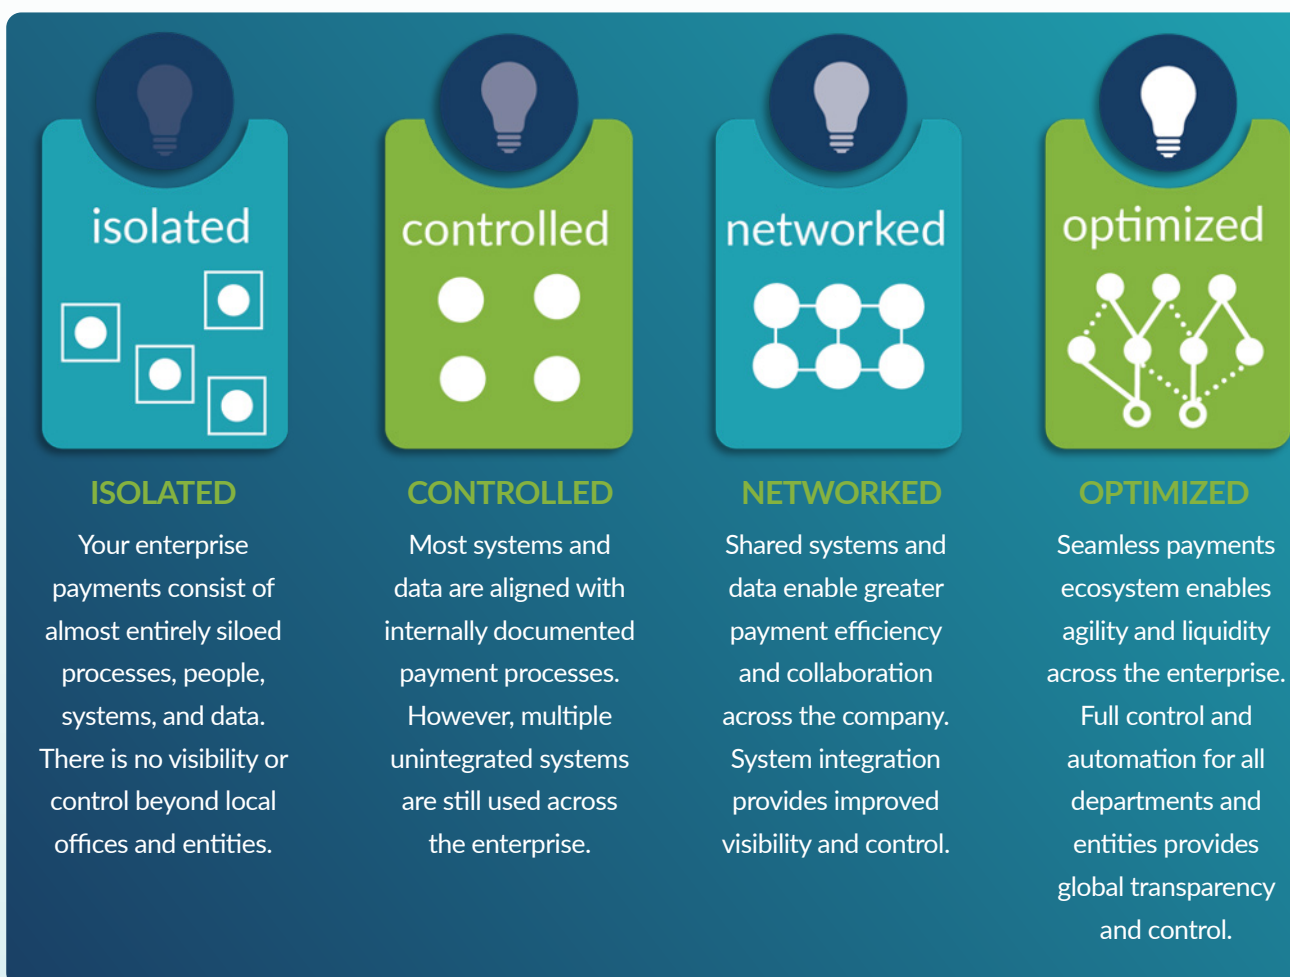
isolated

ISOLATED

Your enterprise payments consist of almost entirely siloed processes, people, systems, and data. There is no visibility or control beyond local offices and entities.

controlled

CONTROLLED

Most systems and data are aligned with internally documented payment processes. However, multiple unintegrated systems are still used across the enterprise.

networked

NETWORKED

Shared systems and data enable greater payment efficiency and collaboration across the company. System integration provides improved visibility and control.

optimized

OPTIMIZED

Seamless payments ecosystem enables agility and liquidity across the enterprise. Full control and automation for all departments and entities provides global transparency and control.